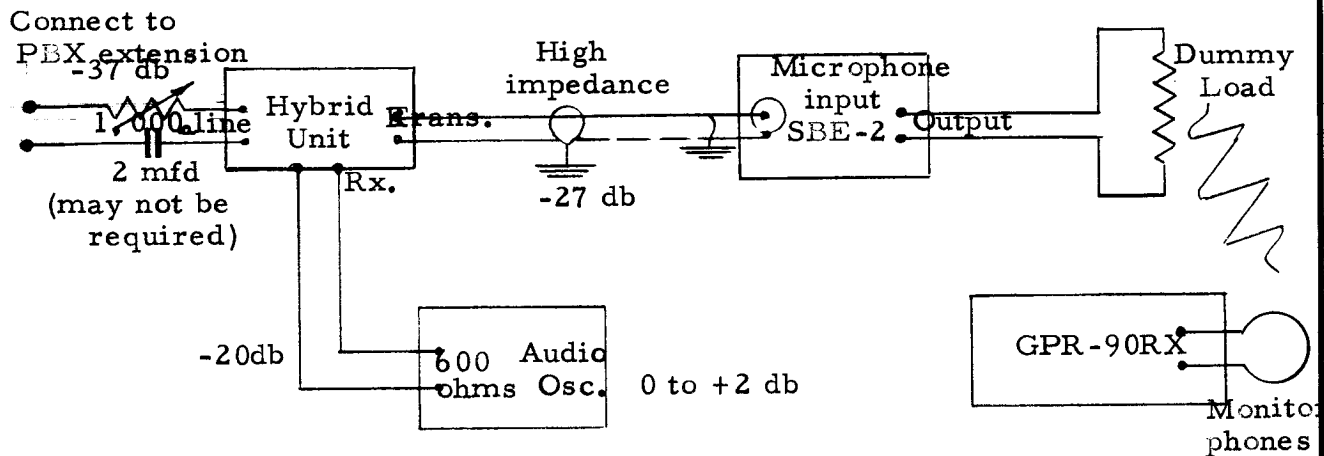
Connect to PBX extension

-37 db

1,000 line

2 mfd (may not be required)

Hybrid Unit

Trans.

Rx.

High impedance

-27 db

Microphone input SBE-2

Output

Dummy Load

-20db

600 ohms

Audio Osc.

0 to +2 db

GPR-90RX

Monitor phones